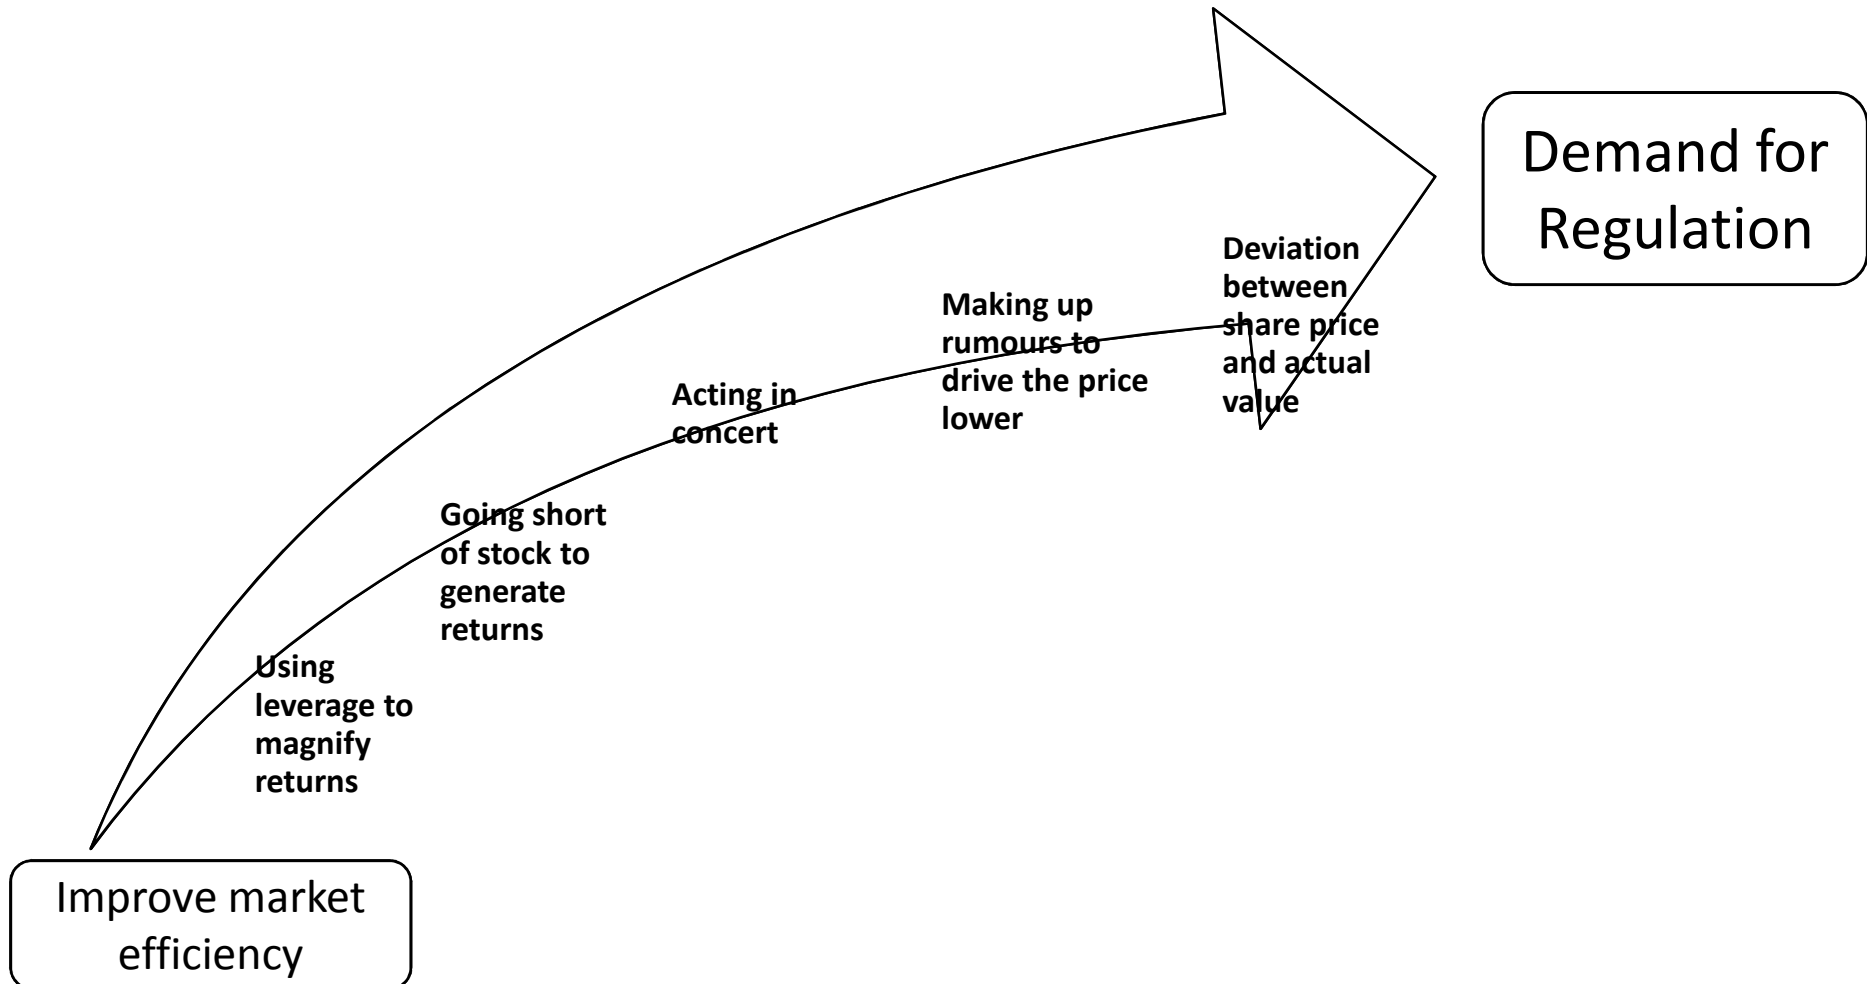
Demand for Regulation

Deviation between share price and actual value

Making up rumours to drive the price lower

Acting in concert

Going short of stock to generate returns

Using leverage to magnify returns

Improve market efficiency